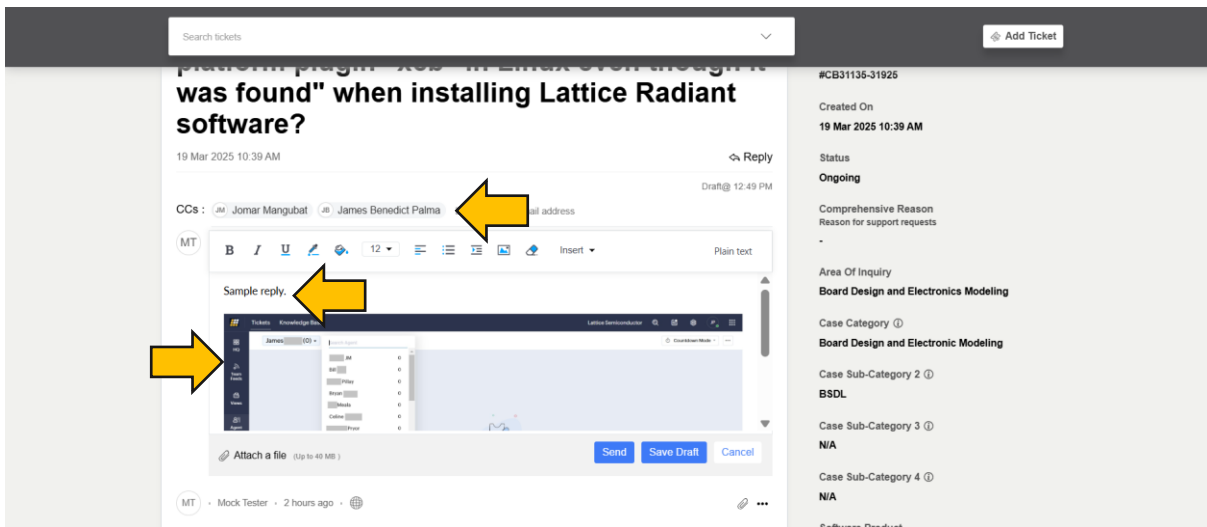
Search tickets

Add Ticket

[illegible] was found" when installing Lattice Radiant software?

19 Mar 2025 10:39 AM

Reply

Draft@ 12:49 PM

CCs : JM Jomar Mangubat JB James Benedict Palma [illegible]ail address

MT

B I U 12 Insert Plain text

Sample reply.

Tickets Knowledge Ba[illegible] Lattice Semiconductor

James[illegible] (0)

Search Agent

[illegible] Countdown Mode

Attach a file (Up to 40 MB)

Send Save Draft Cancel

MT · Mock Tester · 2 hours ago ·

#CB31135-31926

Created On
19 Mar 2025 10:39 AM

Status
Ongoing

Comprehensive Reason
Reason for support requests
-

Area Of Inquiry
Board Design and Electronics Modeling

Case Category ⓘ
Board Design and Electronic Modeling

Case Sub-Category 2 ⓘ
BSDL

Case Sub-Category 3 ⓘ
N/A

Case Sub-Category 4 ⓘ
N/A

Software Product